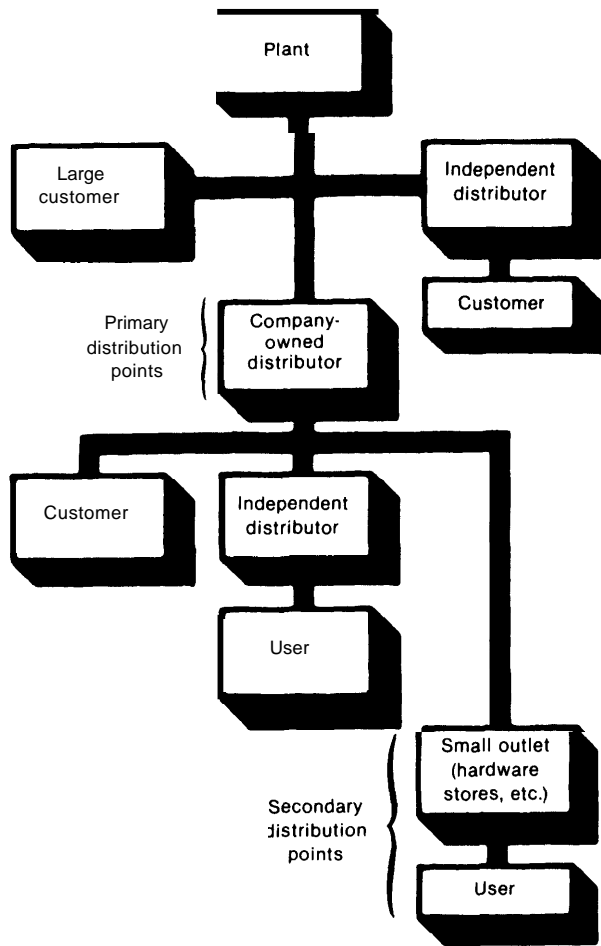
Plant

Large customer

Independent distributor

Customer

Primary distribution points

Company-owned distributor

Customer

Independent distributor

User

Small outlet (hardware stores, etc.)

Secondary distribution points

User